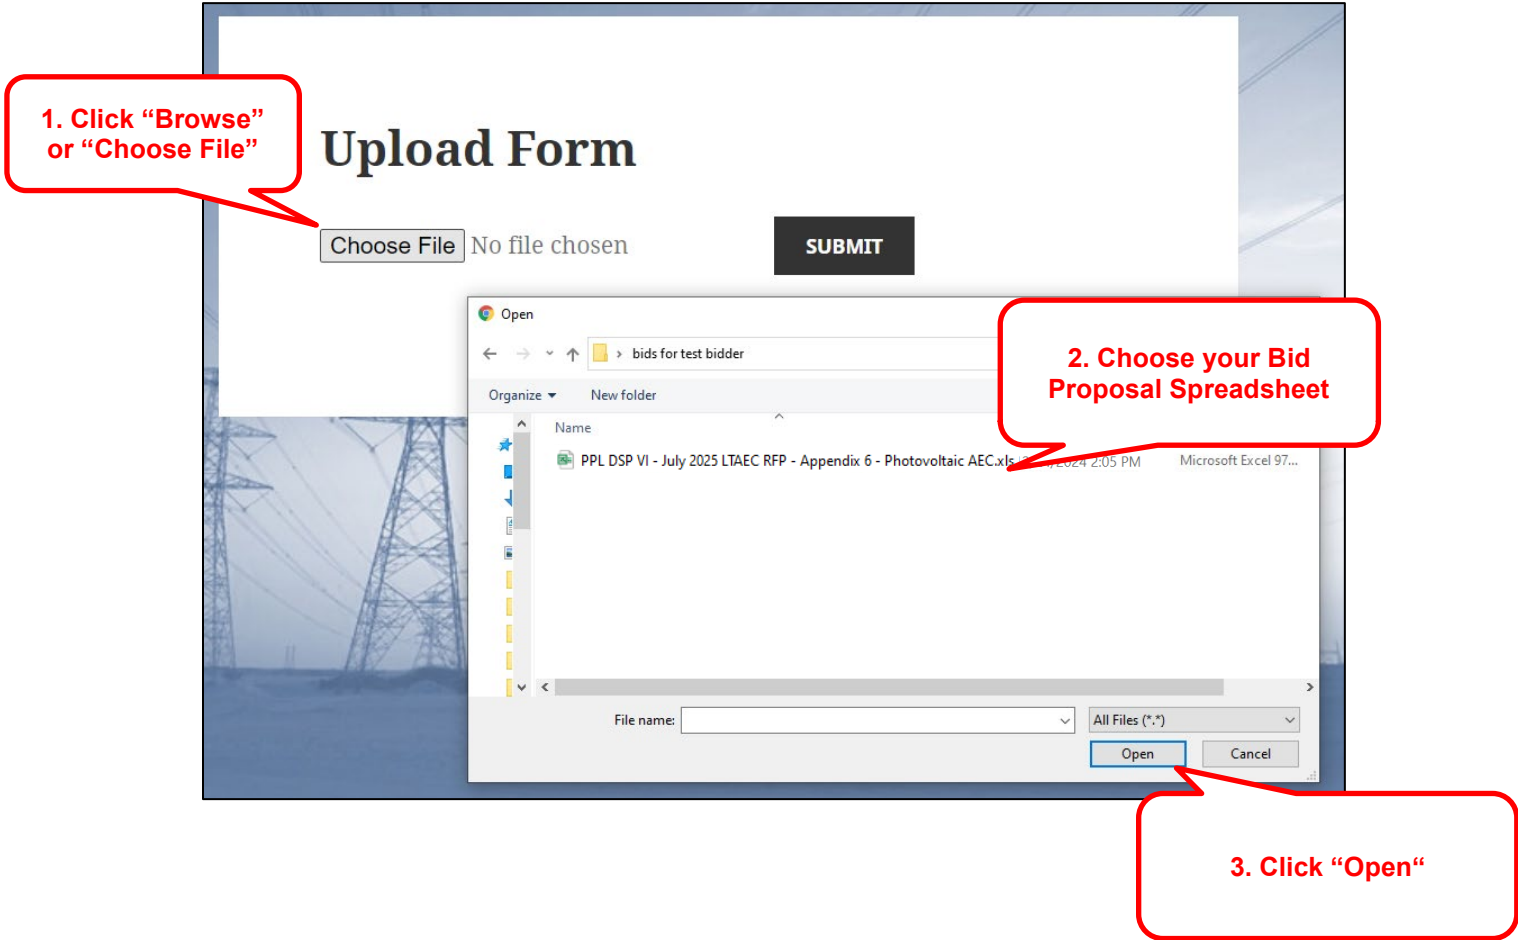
1. Click “Browse” or “Choose File”

Upload Form

Choose File No file chosen

SUBMIT

Open

bids for test bidder

Organize ▾ New folder

Name

PPL DSP VI - July 2025 LTAEC RFP - Appendix 6 - Photovoltaic AEC.xls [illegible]2024 2:05 PM Microsoft Excel 97...

2. Choose your Bid Proposal Spreadsheet

File name:

All Files (*.*)

Open

Cancel

3. Click “Open“